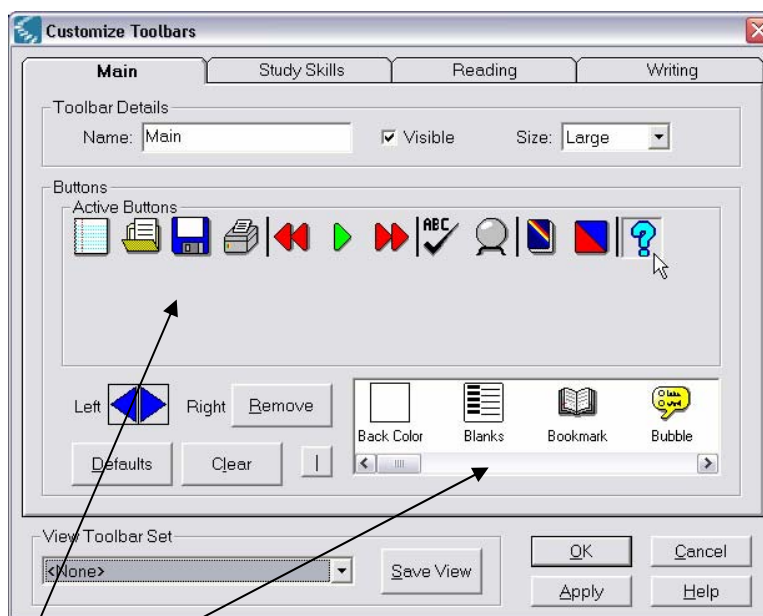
Customize Toolbars

Main
Study Skills
Reading
Writing

Toolbar Details
Name: Main
Visible
Size: Large

Buttons
Active Buttons

Left
Right
Remove

Back Color
Blanks
Bookmark
Bubble

Defaults
Clear
|

View Toolbar Set
<None>
Save View

OK
Cancel
Apply
Help